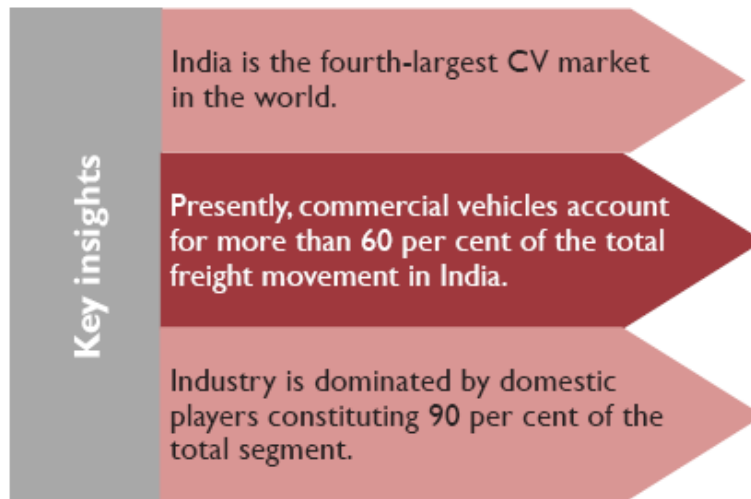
Key insights

India is the fourth-largest CV market in the world.

Presently, commercial vehicles account for more than 60 per cent of the total freight movement in India.

Industry is dominated by domestic players constituting 90 per cent of the total segment.